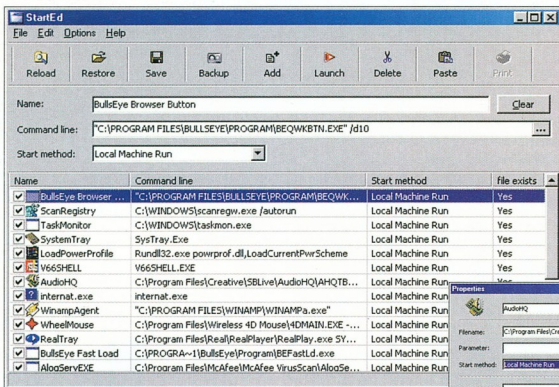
StartEd

File Edit Options Help

Reload Restore Save Backup Add Launch Delete Paste Print

Name: BullsEye Browser Button

Clear

Command line: "C:\PROGRAM FILES\BULLSEYE\PROGRAM\BEQWKBTN.EXE" /d10

Start method: Local Machine Run

| Name | Command line | Start method | file exists |
|---|---|---|---|
| BullsEye Browser ... | "C:\PROGRAM FILES\BULLSEYE\PROGRAM\BEQWK... | Local Machine Run | Yes |
| ScanRegistry | C:\WINDOWS\scanregw.exe /autorun | Local Machine Run | Yes |
| TaskMonitor | C:\WINDOWS\taskmon.exe | Local Machine Run | Yes |
| SystemTray | SysTray.Exe | Local Machine Run | Yes |
| LoadPowerProfile | Rundll32.exe powrprof.dll,LoadCurrentPwrScheme | Local Machine Run | Yes |
| V66SHELL | V66SHELL.EXE | Local Machine Run | Yes |
| AudioHQ | C:\Program Files\Creative\SBLive\AudioHQ\AHQTB... | Local Machine Run | Yes |
| internat.exe | internat.exe | Local Machine Run | |
| WinampAgent | "C:\PROGRAM FILES\WINAMP\WINAMPa.exe" | Local Machine Run | |
| WheelMouse | C:\Program Files\Wireless 4D Mouse\4DMAIN.EXE -... | Local Machine Run | |
| RealTray | C:\Program Files\Real\RealPlayer\RealPlay.exe SY... | Local Machine Run | |
| BullsEye Fast Load | C:\PROGRA~1\BullsEye\Program\BEFastLd.exe | Local Machine Run | |
| AlogServEXE | C:\Program Files\McAfee\McAfee VirusScan\AlogSe... | Local Machine Run | |

Properties

AudioHQ

Filename: C:\Program Files\Cre

Parameter:

Start method: Local Machine Run